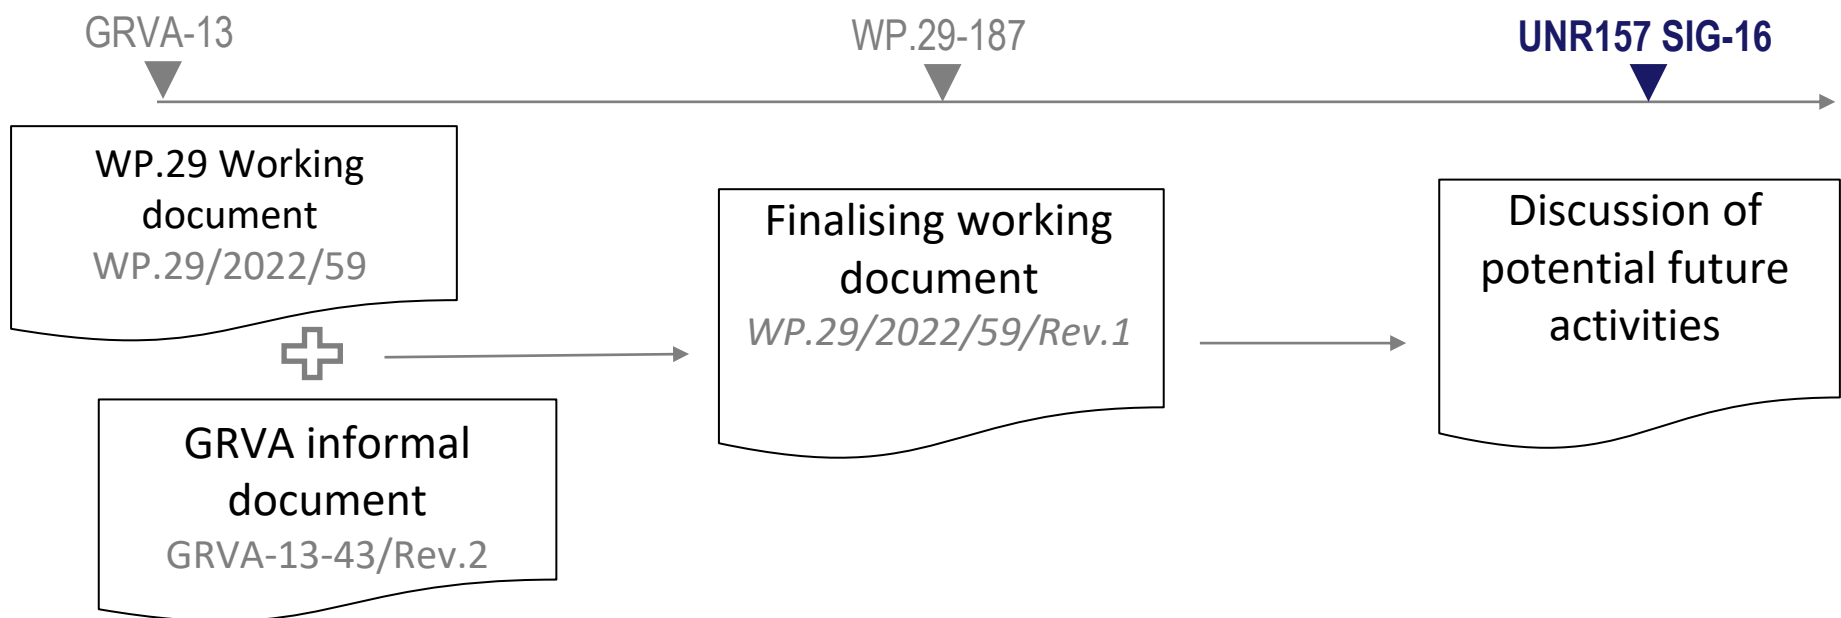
GRVA-13

WP.29-187

UNR157 SIG-16

WP.29 Working document
WP.29/2022/59

GRVA informal document
GRVA-13-43/Rev.2

Finalising working document
*WP.29/2022/59/Rev.1*

Discussion of potential future activities